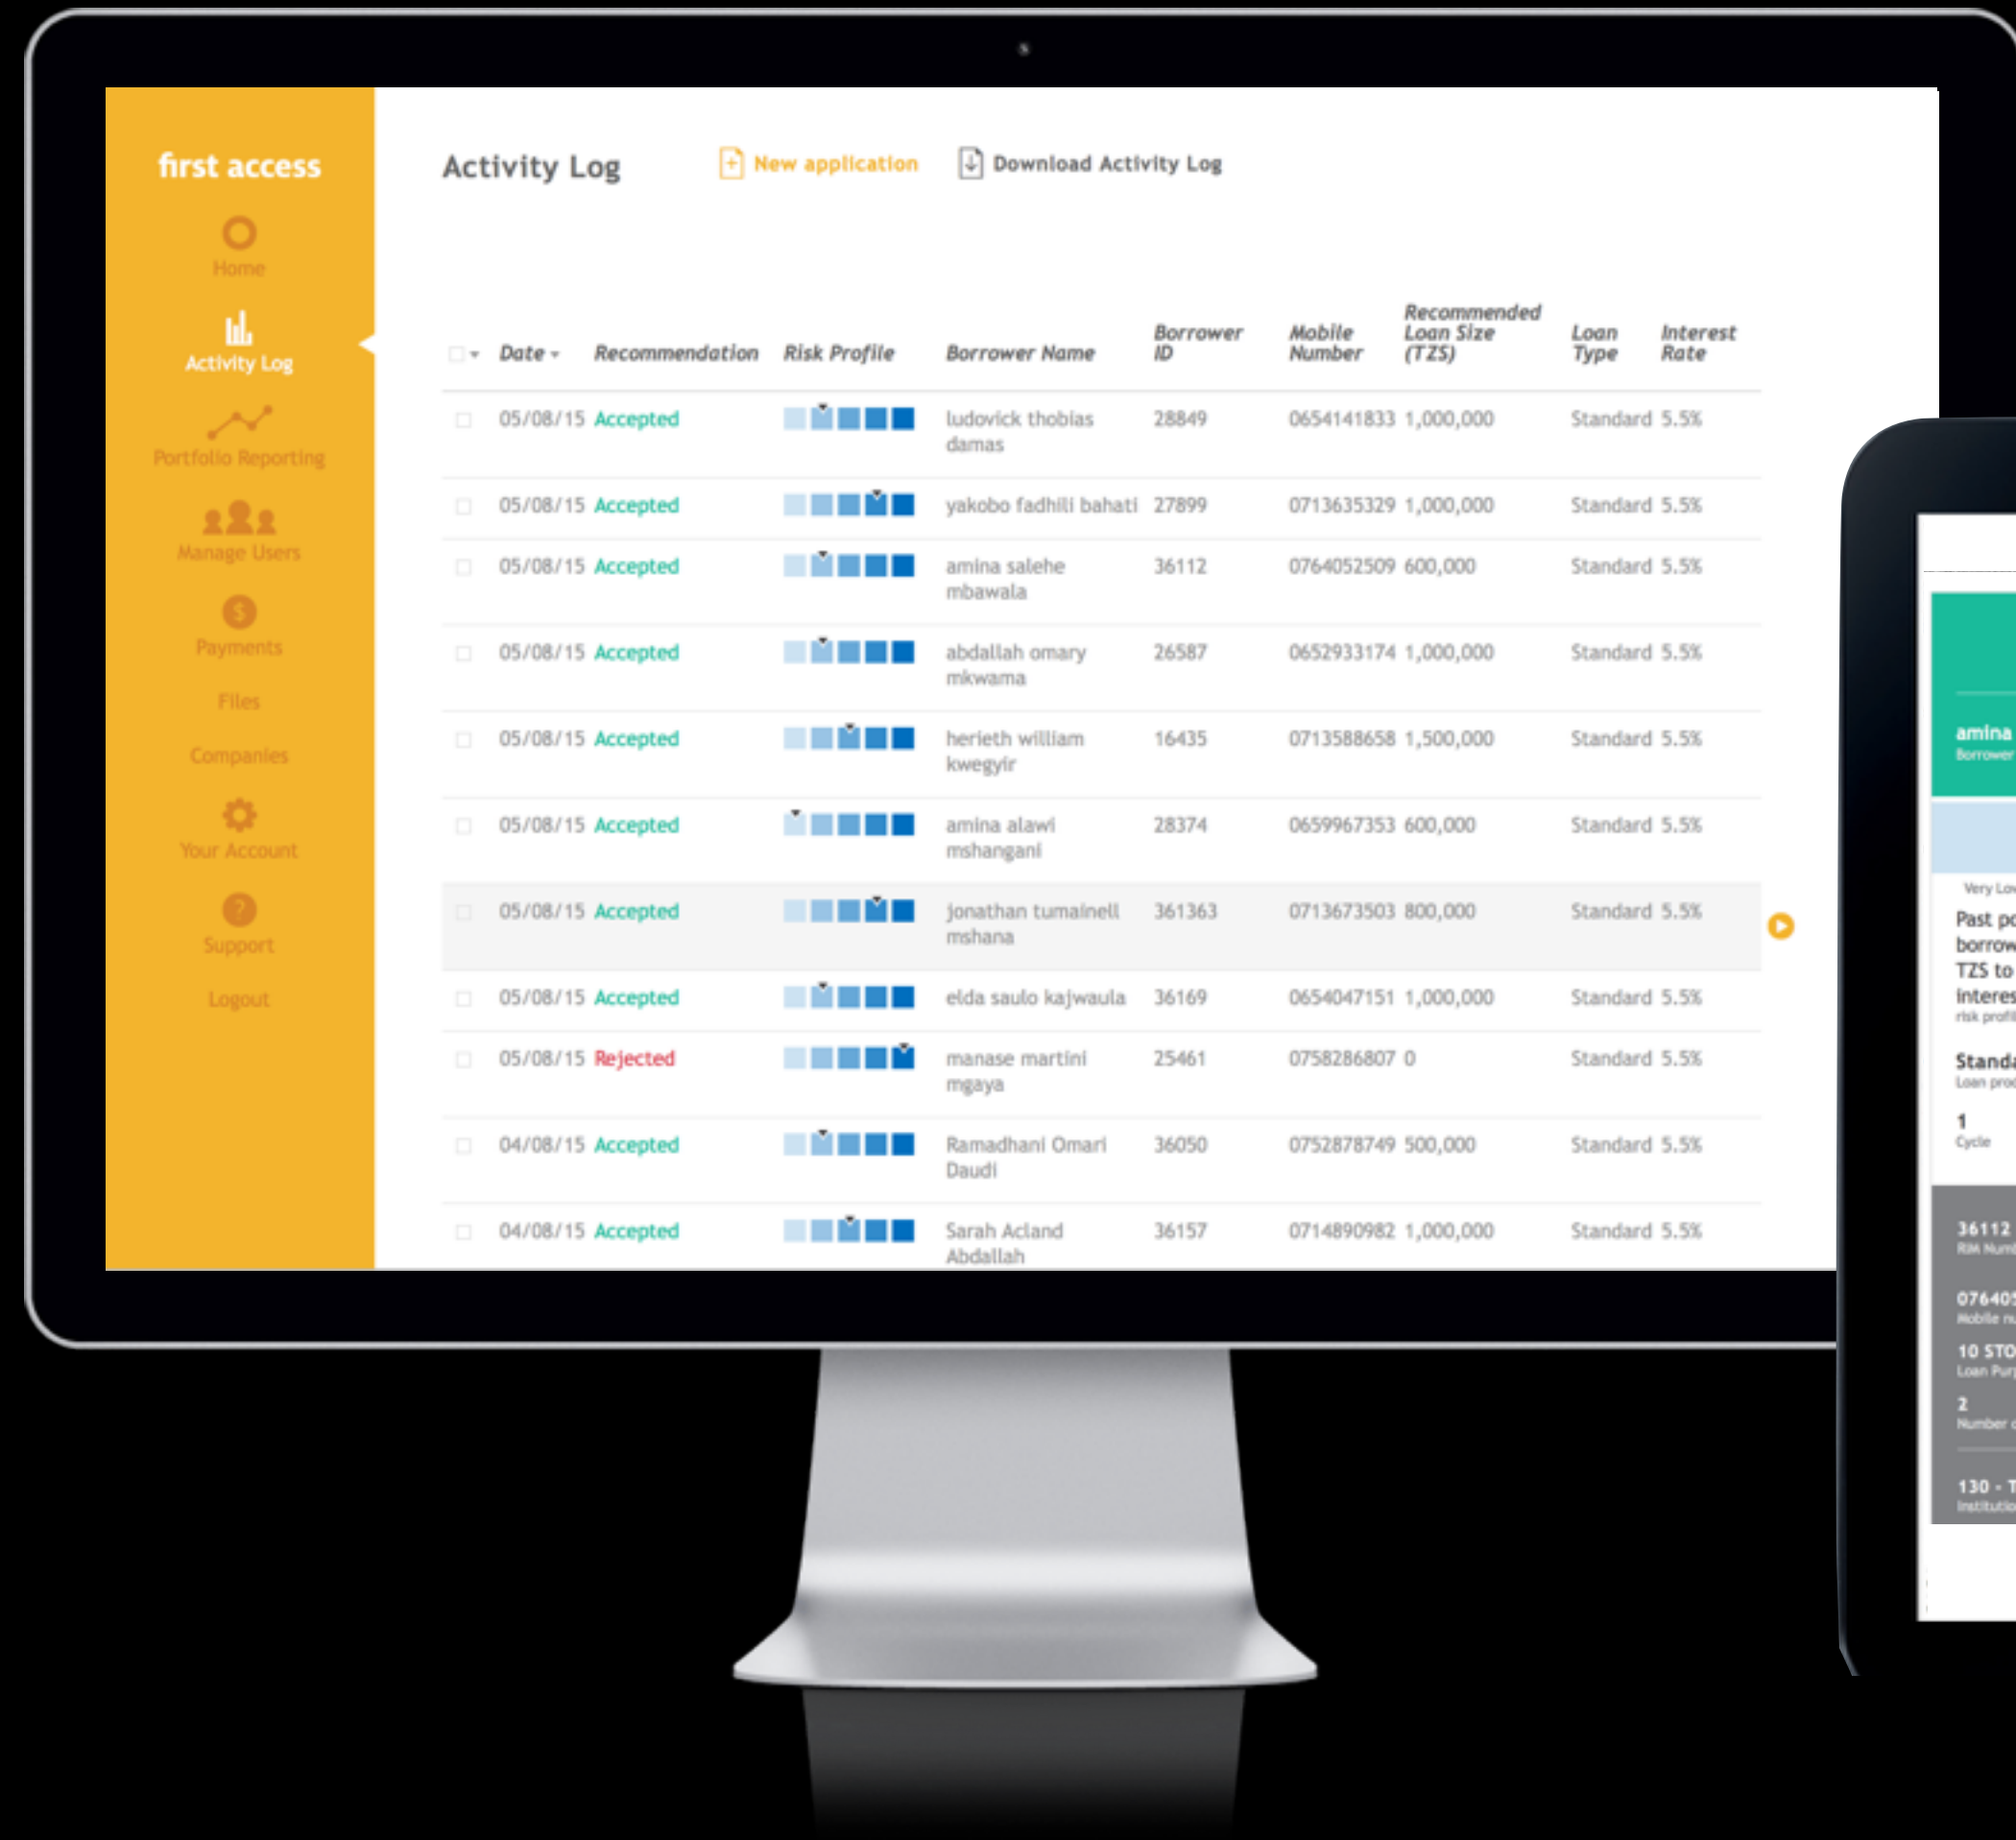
first access

Home

Activity Log

Portfolio Reporting

Manage Users

Payments

Files

Companies

Your Account

Support

Logout

Activity Log

New application

Download Activity Log

| | Date | Recommendation | Risk Profile | Borrower Name | Borrower ID | Mobile Number | Recommended Loan Size (TZS) | Loan Type | Interest Rate |
|---|---|---|---|---|---|---|---|---|---|
| | 05/08/15 | Accepted | | ludovick thobias damas | 28849 | 0654141833 | 1,000,000 | Standard | 5.5% |
| | 05/08/15 | Accepted | | yakobo fadhili bahati | 27899 | 0713635329 | 1,000,000 | Standard | 5.5% |
| | 05/08/15 | Accepted | | amina salehe mbawala | 36112 | 0764052509 | 600,000 | Standard | 5.5% |
| | 05/08/15 | Accepted | | abdallah omary mkwama | 26587 | 0652933174 | 1,000,000 | Standard | 5.5% |
| | 05/08/15 | Accepted | | herieth william kwegyir | 16435 | 0713588658 | 1,500,000 | Standard | 5.5% |
| | 05/08/15 | Accepted | | amina alawi mshangani | 28374 | 0659967353 | 600,000 | Standard | 5.5% |
| | 05/08/15 | Accepted | | jonathan tumainell mshana | 361363 | 0713673503 | 800,000 | Standard | 5.5% |
| | 05/08/15 | Accepted | | elda saulo kajwaula | 36169 | 0654047151 | 1,000,000 | Standard | 5.5% |
| | 05/08/15 | Rejected | | manase martini mgaya | 25461 | 0758286807 | 0 | Standard | 5.5% |
| | 04/08/15 | Accepted | | Ramadhani Omari Daudi | 36050 | 0752878749 | 500,000 | Standard | 5.5% |
| | 04/08/15 | Accepted | | Sarah Acland Abdallah | 36157 | 0714890982 | 1,000,000 | Standard | 5.5% |

amina
Borrower
Very Lo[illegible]
Past p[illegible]
borrow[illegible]
TZS to
interes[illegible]
risk profi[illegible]
Standa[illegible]
Loan pro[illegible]
1
Cycle
36112
RM Num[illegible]
07640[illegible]
Mobile n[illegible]
10 STO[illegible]
Loan Pur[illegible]
2
Number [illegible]
130 - T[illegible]
Institutio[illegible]